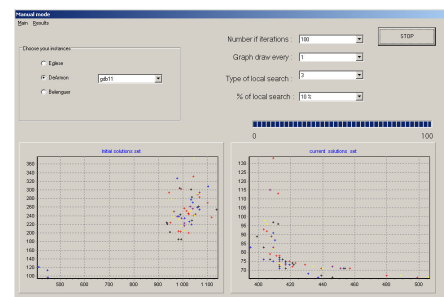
Manual mode
Main Results

Choose your instances
Eglese
Delorme
Belenguer
gdb11

Number if iterations : 100
Graph draw every : 1
Type of local search : 3
% of local search : 10 %

STOP

0
100

Initial solutions set
360
340
320
300
280
260
240
220
200
180
160
140
120
100
500 600 700 800 900 1 000 1 100

current solutions set
130
125
120
115
110
105
100
95
90
85
80
75
70
400 420 440 460 480 500